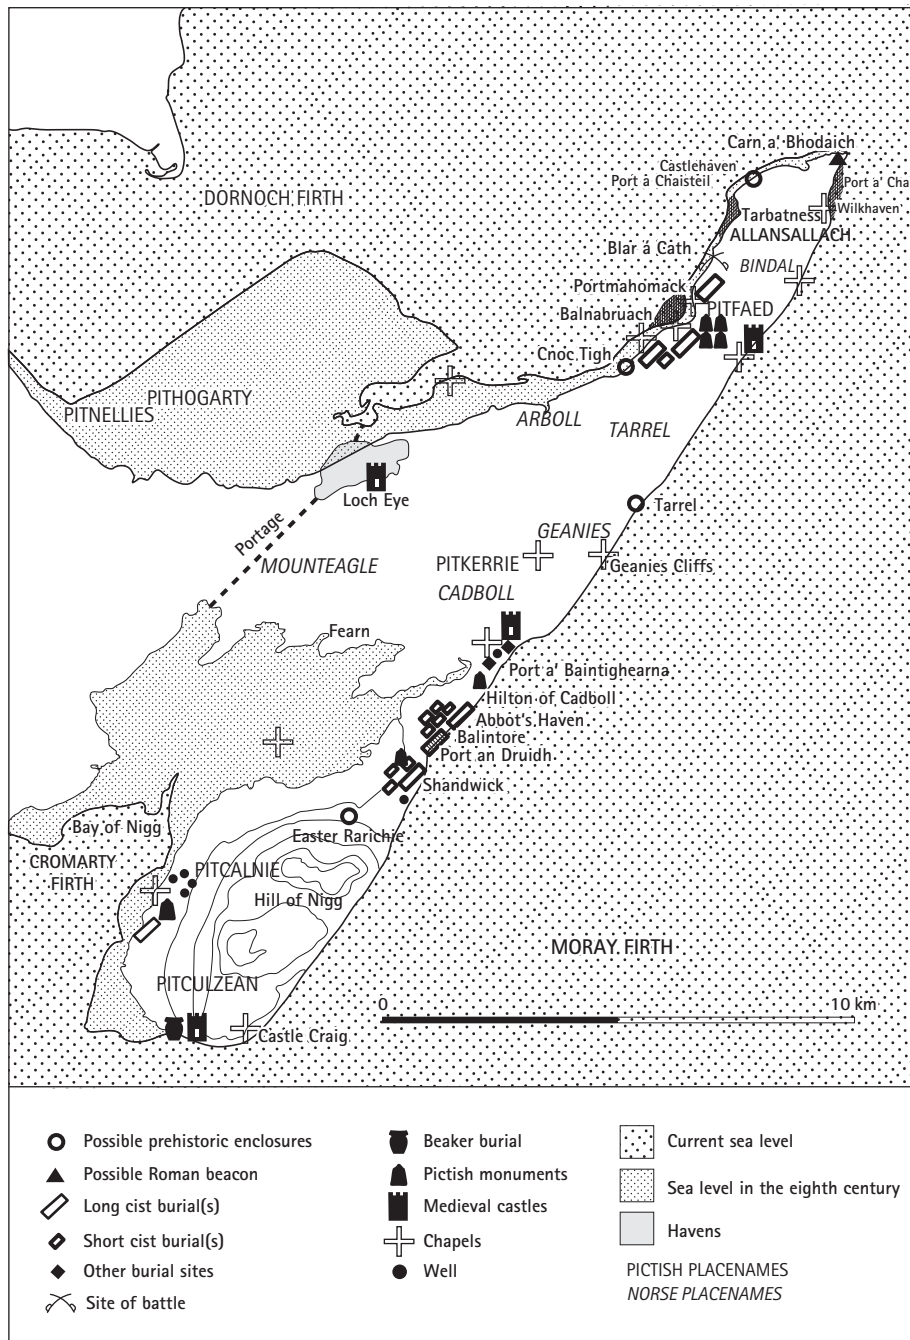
Carn a' Bhodaich
Castlehaven
Port à Chaisteil
Port a' Cha
Wilkhaven
DORNOCH FIRTH
Tarbatness
ALLANSALLACH
Blar à Cath
BINDAL
Portmahomack
Balnabruach
PITFAED
Cnoc Tigh
PITHOGARTY
PITNELLIES
ARBOLL
TARREL
Loch Eye
Tarrel
Portage
GEANIES
PITKERRIE
MOUNTEAGLE
Geanies Cliffs
CADBOLL
Fearn
Port a' Baintighearna
Hilton of Cadboll
Abbot's Haven
Balintore
Port an Druidh
Shandwick
Bay of Nigg
Easter Rarichie
CROMARTY FIRTH
PITCALNIE
Hill of Nigg
MORAY FIRTH
PITCULZEAN
0
10 km
Castle Craig

Possible prehistoric enclosures
Possible Roman beacon
Long cist burial(s)
Short cist burial(s)
Other burial sites
Site of battle
Beaker burial
Pictish monuments
Medieval castles
Chapels
Well
Current sea level
Sea level in the eighth century
Havens
PICTISH PLACENAMES
NORSE PLACENAMES